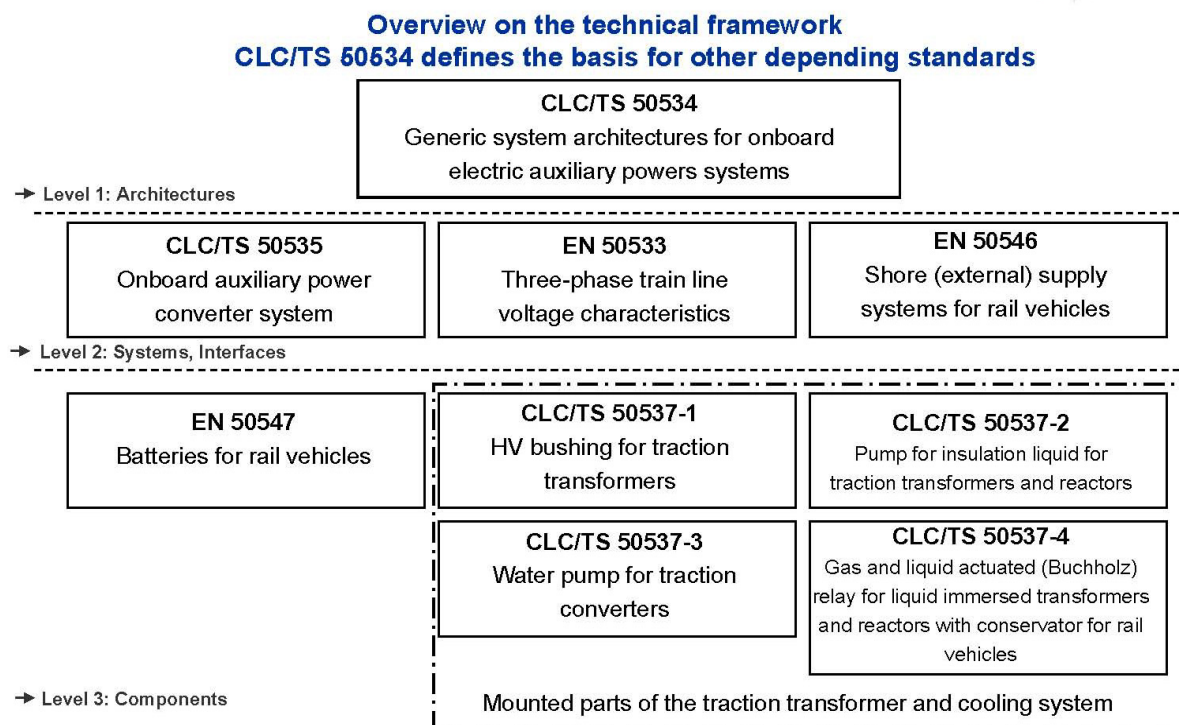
Overview on the technical framework
CLC/TS 50534 defines the basis for other depending standards

CLC/TS 50534
Generic system architectures for onboard electric auxiliary powers systems

→ Level 1: Architectures

CLC/TS 50535
Onboard auxiliary power converter system

EN 50533
Three-phase train line voltage characteristics

EN 50546
Shore (external) supply systems for rail vehicles

→ Level 2: Systems, Interfaces

EN 50547
Batteries for rail vehicles

CLC/TS 50537-1
HV bushing for traction transformers

CLC/TS 50537-2
Pump for insulation liquid for traction transformers and reactors

CLC/TS 50537-3
Water pump for traction converters

CLC/TS 50537-4
Gas and liquid actuated (Buchholz) relay for liquid immersed transformers and reactors with conservator for rail vehicles

→ Level 3: Components

Mounted parts of the traction transformer and cooling system